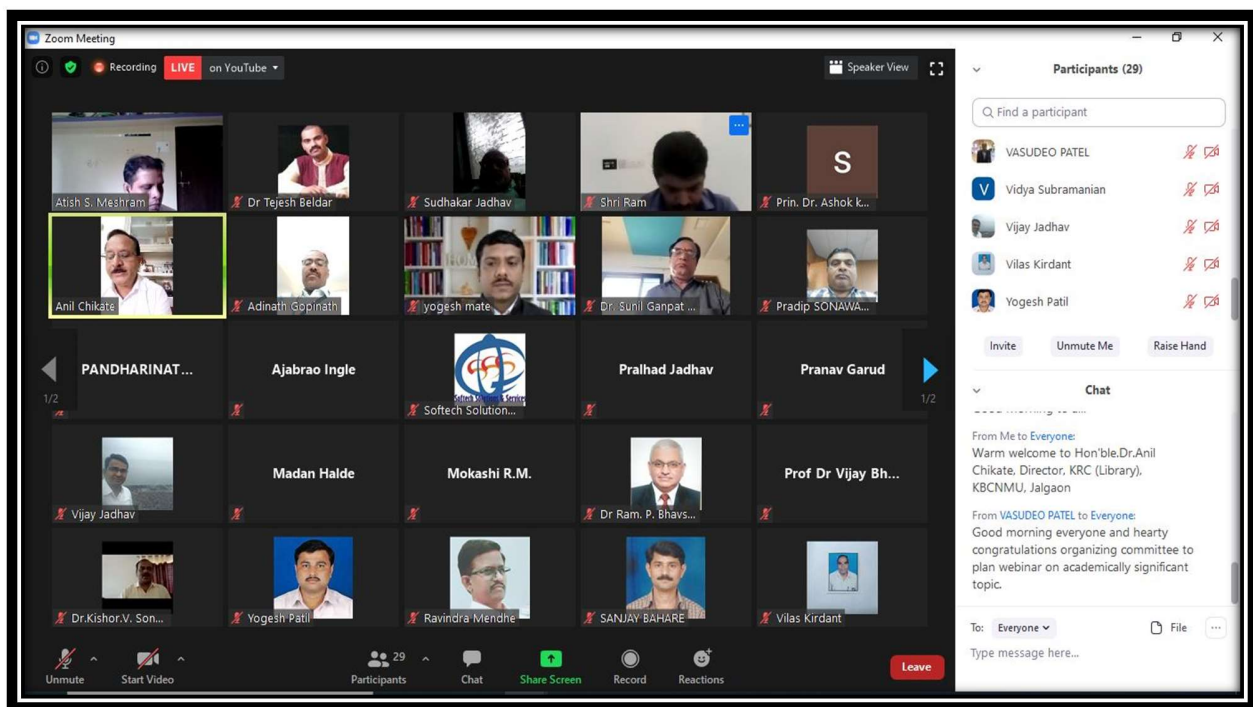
Zoom Meeting

Recording LIVE on YouTube

Speaker View

Atish S. Meshram
Dr Tejesh Beldar
Sudhakar Jadhav
Shri Ram
S
Prin. Dr. Ashok k...

Anil Chikate
Adinath Gopinath
yogesh mate
Dr. Sunil Ganpat ...
Pradip SONAWA...

PANDHARINAT...
Ajabrao Ingle
Softech Solution...
Pralhad Jadhav
Pranav Garud

1/2
1/2

Vijay Jadhav
Madan Halde
Mokashi R.M.
Dr Ram. P. Bhavs...
Prof Dr Vijay Bh...

Dr.Kishor.V. Son...
Yogesh Patil
Ravindra Mendhe
SANJAY BAHARE
Vilas Kirdant

Unmute
Start Video
29
Participants
Chat
Share Screen
Record
Reactions
Leave

Participants (29)

Find a participant

VASUDEO PATEL
V
Vidya Subramanian
Vijay Jadhav
Vilas Kirdant
Yogesh Patil

Invite
Unmute Me
Raise Hand

Chat

From Me to Everyone:
Warm welcome to Hon'ble.Dr.Anil Chikate, Director, KRC (Library), KBCNMU, Jalgaon

From VASUDEO PATEL to Everyone:
Good morning everyone and hearty congratulations organizing committee to plan webinar on academically significant topic.

To: Everyone
File
Type message here...